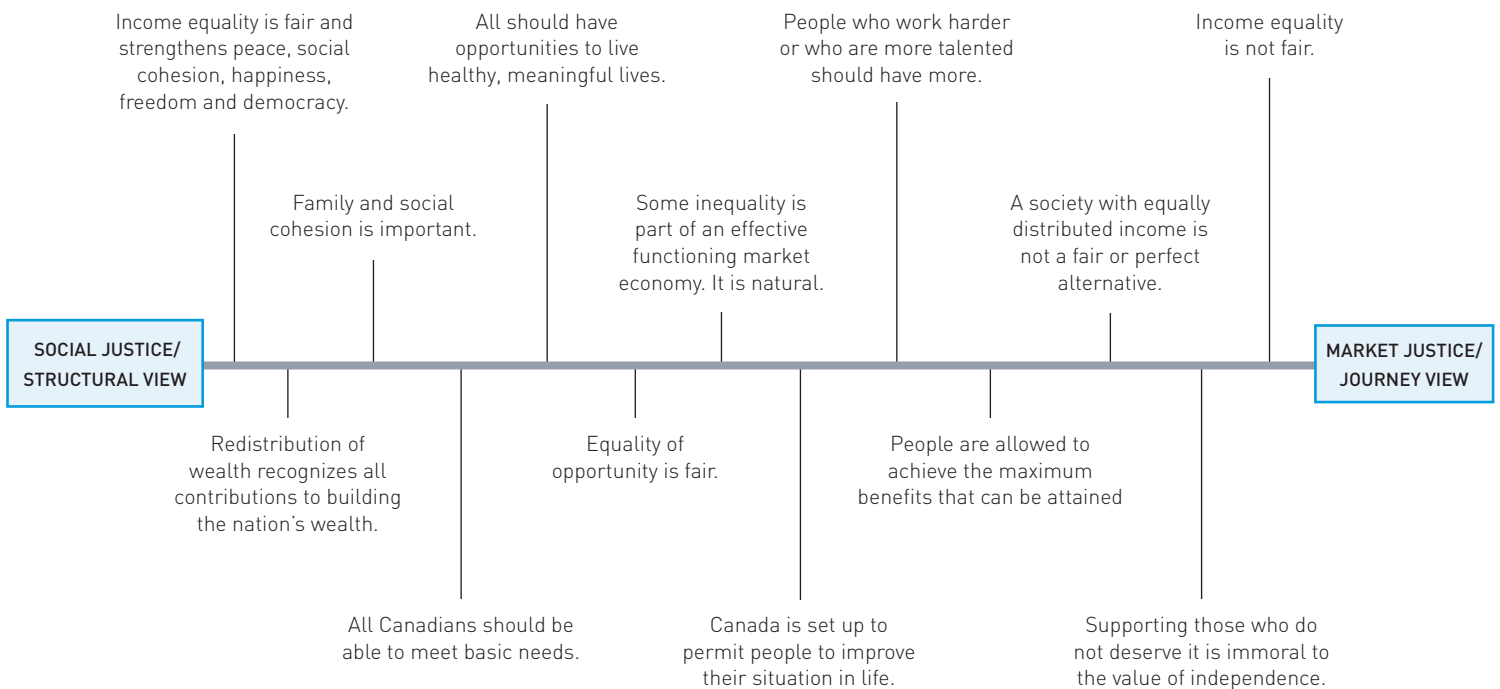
Income equality is fair and strengthens peace, social cohesion, happiness, freedom and democracy.

All should have opportunities to live healthy, meaningful lives.

People who work harder or who are more talented should have more.

Income equality is not fair.

Family and social cohesion is important.

Some inequality is part of an effective functioning market economy. It is natural.

A society with equally distributed income is not a fair or perfect alternative.

SOCIAL JUSTICE/ STRUCTURAL VIEW

MARKET JUSTICE/ JOURNEY VIEW

Redistribution of wealth recognizes all contributions to building the nation's wealth.

Equality of opportunity is fair.

People are allowed to achieve the maximum benefits that can be attained

All Canadians should be able to meet basic needs.

Canada is set up to permit people to improve their situation in life.

Supporting those who do not deserve it is immoral to the value of independence.